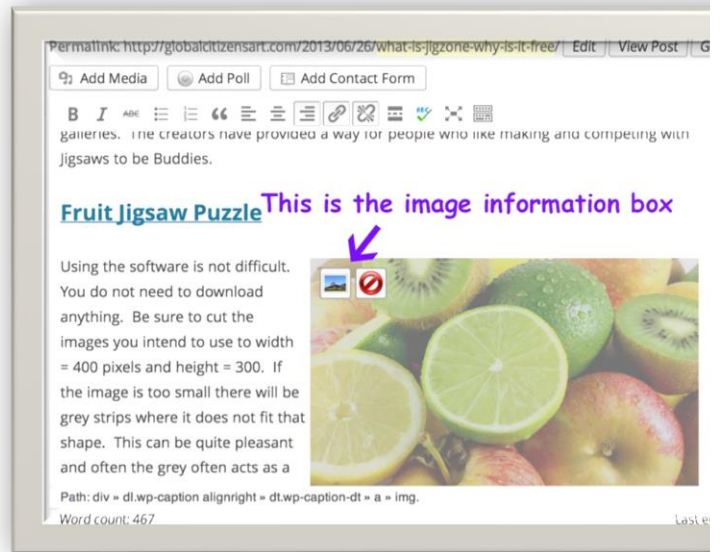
Permalink: http://globalcitizensart.com/2013/06/26/what-is-jigzone-why-is-it-free/ Edit View Post G

Add Media Add Poll Add Contact Form

B I ABC

galleries. The creators have provided a way for people who like making and competing with Jigsaws to be Buddies.

Fruit Jigsaw Puzzle

This is the image information box

Using the software is not difficult. You do not need to download anything. Be sure to cut the images you intend to use to width = 400 pixels and height = 300. If the image is too small there will be grey strips where it does not fit that shape. This can be quite pleasant and often the grey often acts as a

Path: div » dl.wp-caption alignright » dt.wp-caption-dt » a » img.

Word count: 467

Last e